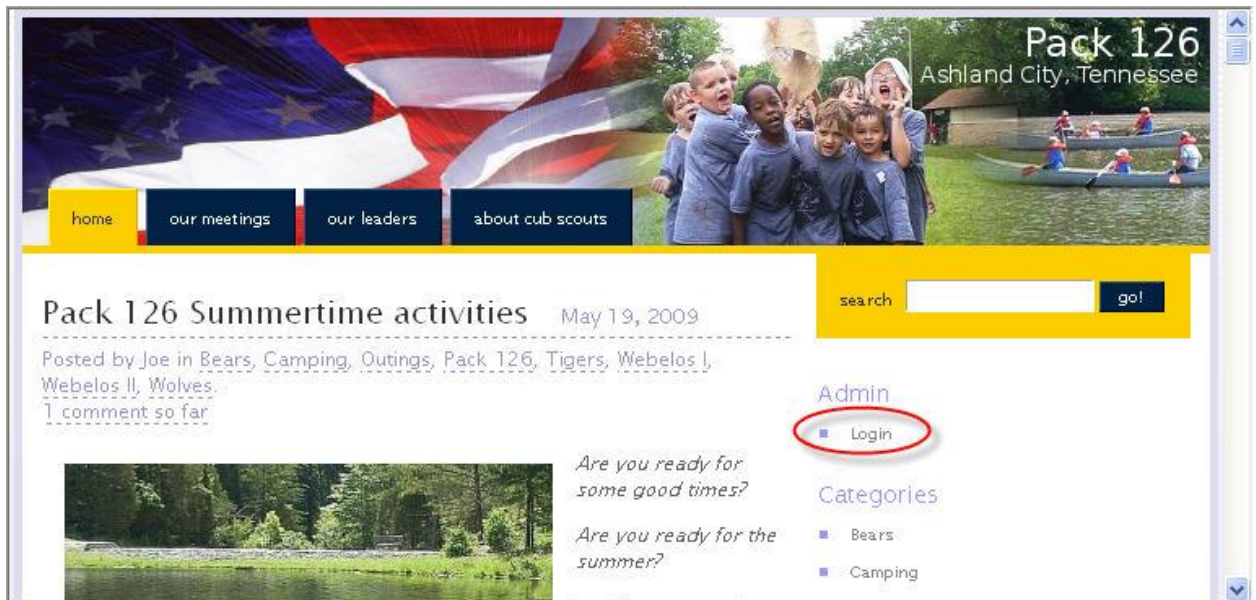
Pack 126
Ashland City, Tennessee

home
our meetings
our leaders
about cub scouts

Pack 126 Summertime activities May 19, 2009

Posted by Joe in Bears, Camping, Outings, Pack 126, Tigers, Webelos I, Webelos II, Wolves.
1 comment so far

Are you ready for some good times?

Are you ready for the summer?

search go!

Admin

Login

Categories

Bears

Camping